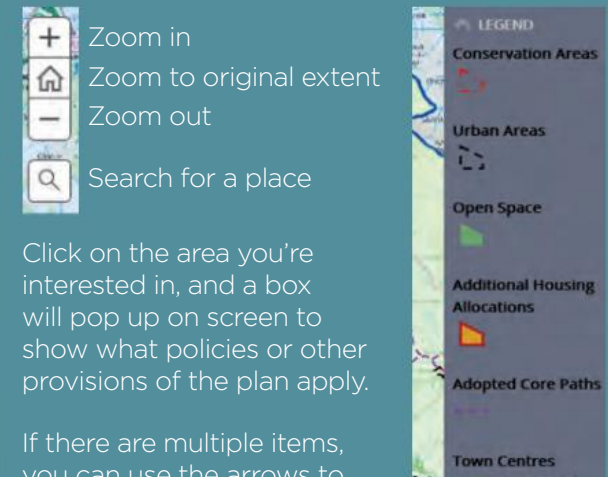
+ Zoom in
Zoom to original extent
− Zoom out
Search for a place

Click on the area you're interested in, and a box will pop up on screen to show what policies or other provisions of the plan apply.

If there are multiple items, you can use the arrows to

LEGEND
Conservation Areas
Urban Areas
Open Space
Additional Housing Allocations
Adopted Core Paths
Town Centres